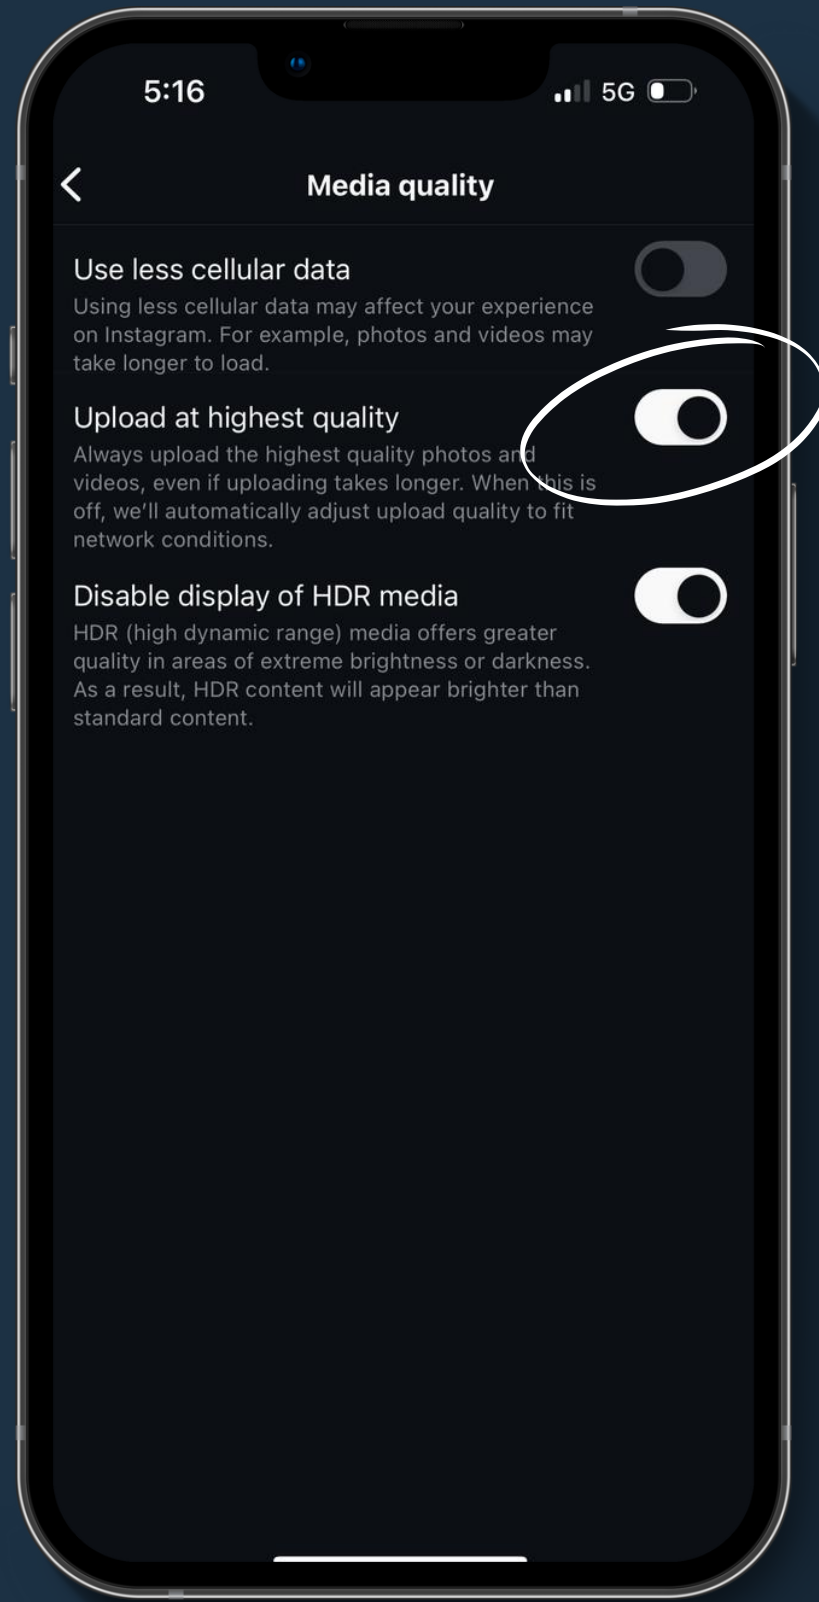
5:16

5G

Media quality

Use less cellular data

Using less cellular data may affect your experience on Instagram. For example, photos and videos may take longer to load.

Upload at highest quality

Always upload the highest quality photos and videos, even if uploading takes longer. When this is off, we'll automatically adjust upload quality to fit network conditions.

Disable display of HDR media

HDR (high dynamic range) media offers greater quality in areas of extreme brightness or darkness. As a result, HDR content will appear brighter than standard content.